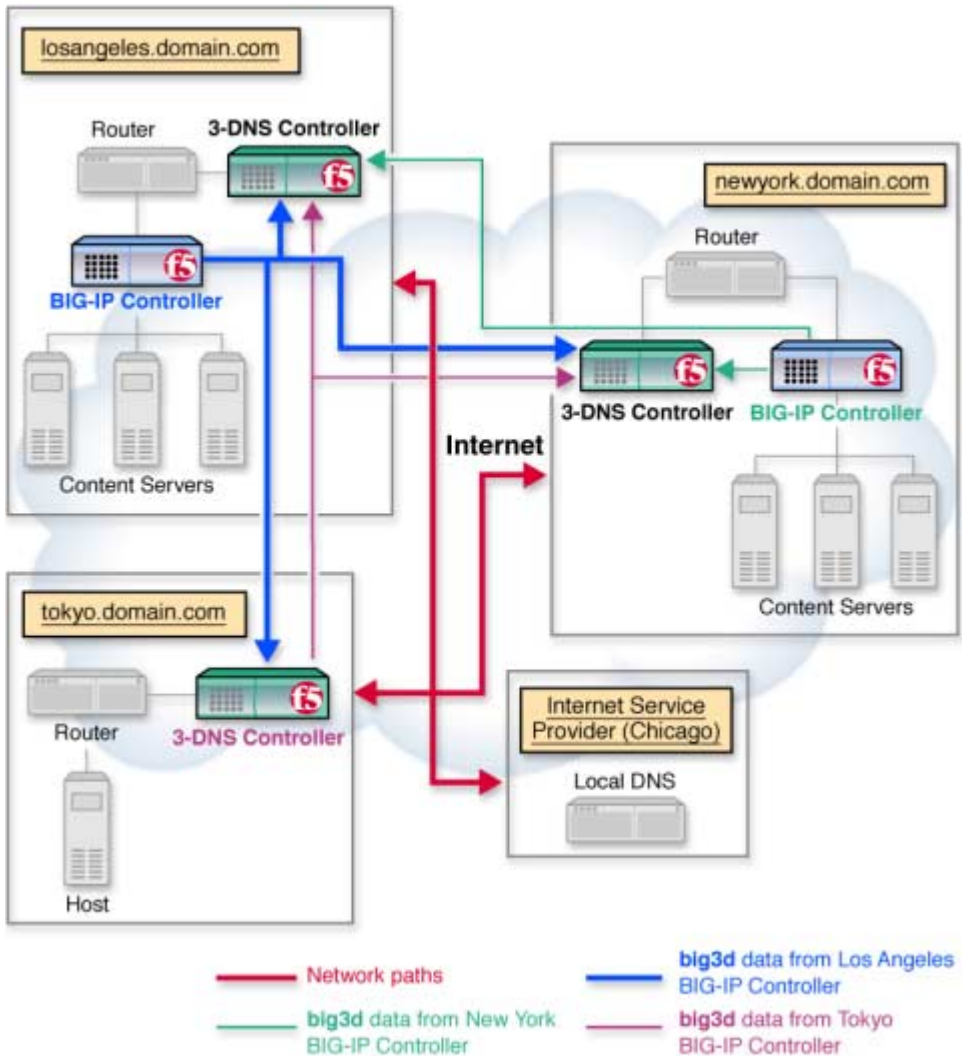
losangeles.domain.com

Router

3-DNS Controller

BIG-IP Controller

Content Servers

newyork.domain.com

Router

3-DNS Controller

BIG-IP Controller

Internet

Content Servers

tokyo.domain.com

Router

3-DNS Controller

Host

Internet Service Provider (Chicago)

Local DNS

Network paths

big3d data from Los Angeles BIG-IP Controller

big3d data from New York BIG-IP Controller

big3d data from Tokyo BIG-IP Controller